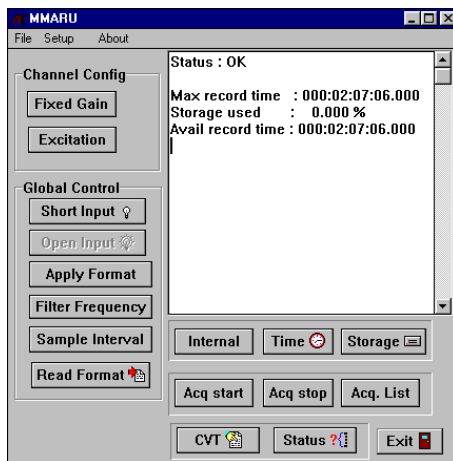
MMARU

File Setup About

Channel Config

Fixed Gain

Excitation

Global Control

Short Input

Open Input

Apply Format

Filter Frequency

Sample Interval

Read Format

Status : OK

Max record time : 000:02:07:06.000
Storage used : 0.000 %
Avail record time : 000:02:07:06.000

Internal

Time

Storage

Acq start

Acq stop

Acq. List

CVT

Status

Exit